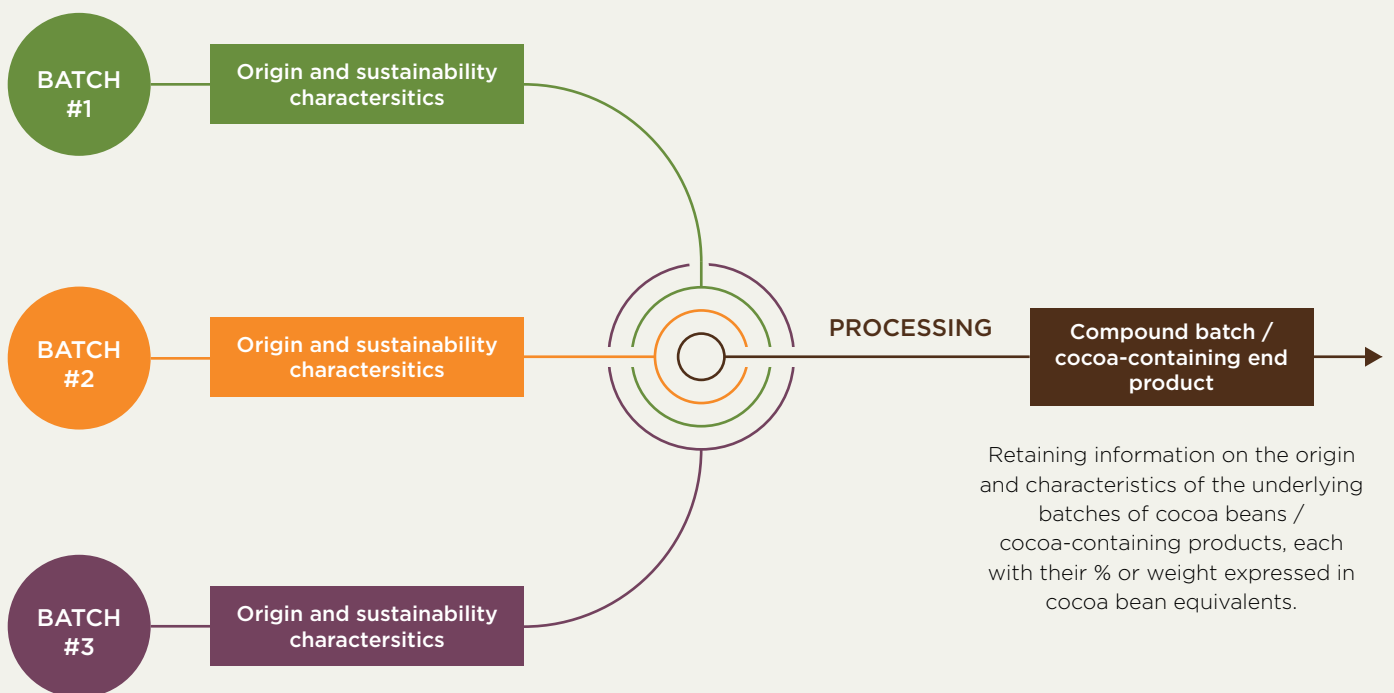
BATCH #1

Origin and sustainability charactersitics

BATCH #2

Origin and sustainability charactersitics

BATCH #3

Origin and sustainability charactersitics

PROCESSING

Compound batch / cocoa-containing end product

Retaining information on the origin and characteristics of the underlying batches of cocoa beans / cocoa-containing products, each with their % or weight expressed in cocoa bean equivalents.